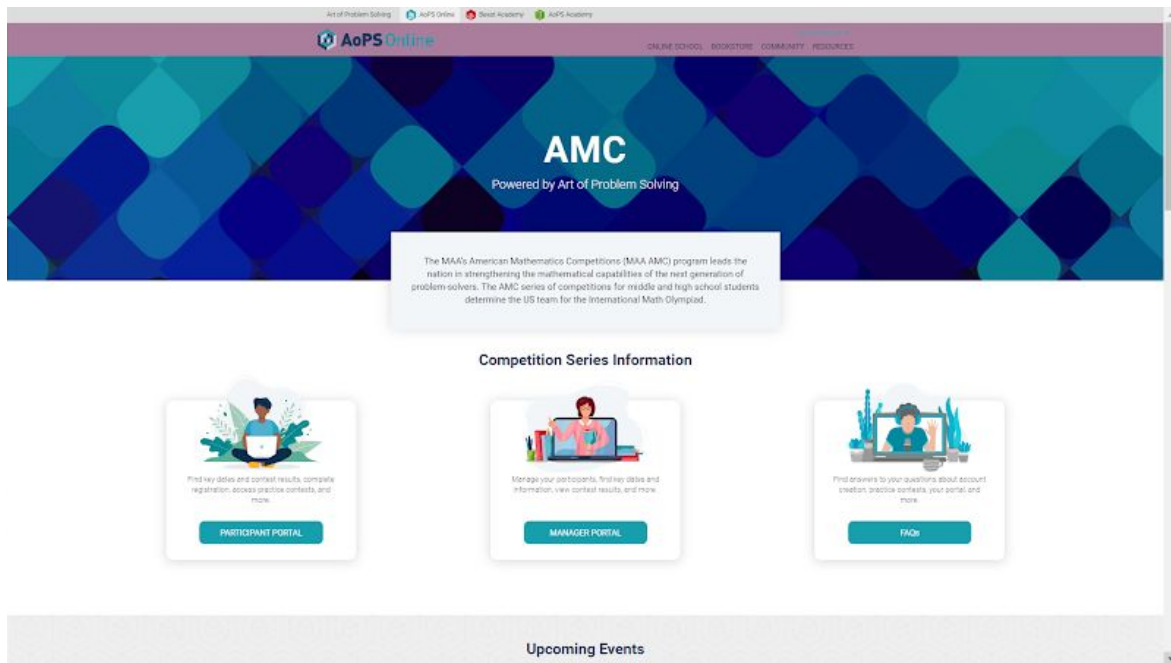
Art of Problem Solving AoPS Online Beast Academy AoPS Academy

AoPS Online

ONLINE SCHOOL BOOKSTORE COMMUNITY RESOURCES

AMC

Powered by Art of Problem Solving

The MAA's American Mathematics Competitions (MAA AMC) program leads the nation in strengthening the mathematical capabilities of the next generation of problem-solvers. The AMC series of competitions for middle and high school students determine the US team for the International Math Olympiad.

Competition Series Information

Find key dates and contest results, complete registration, access practice contests, and more.

PARTICIPANT PORTAL

Manage your participants, find key dates and information, view contest results, and more.

MANAGER PORTAL

Find answers to your questions about account creation, practice contests, your portal, and more.

FAQs

Upcoming Events